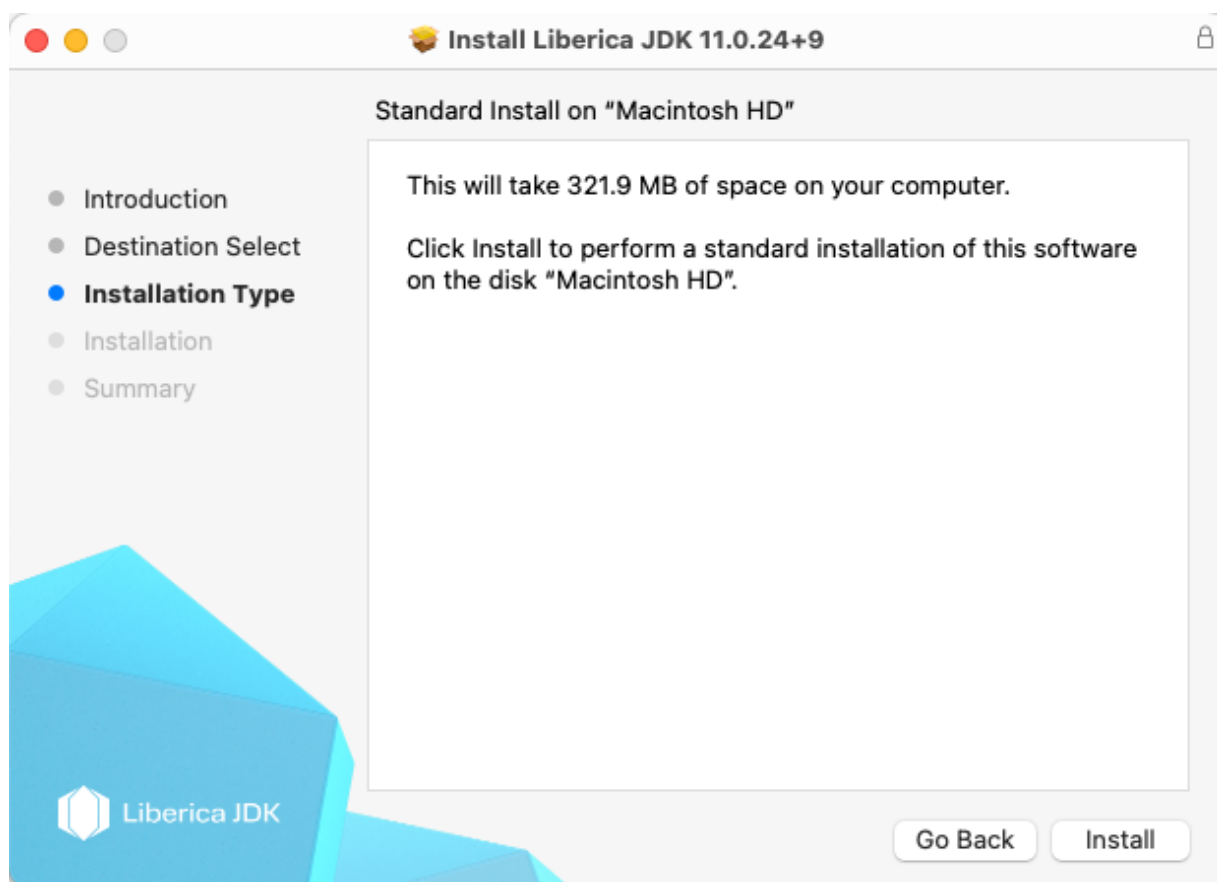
Install Liberica JDK 11.0.24+9

Standard Install on “Macintosh HD”

Introduction
Destination Select
Installation Type
Installation
Summary

This will take 321.9 MB of space on your computer.

Click Install to perform a standard installation of this software on the disk “Macintosh HD”.

Liberica JDK

Go Back
Install